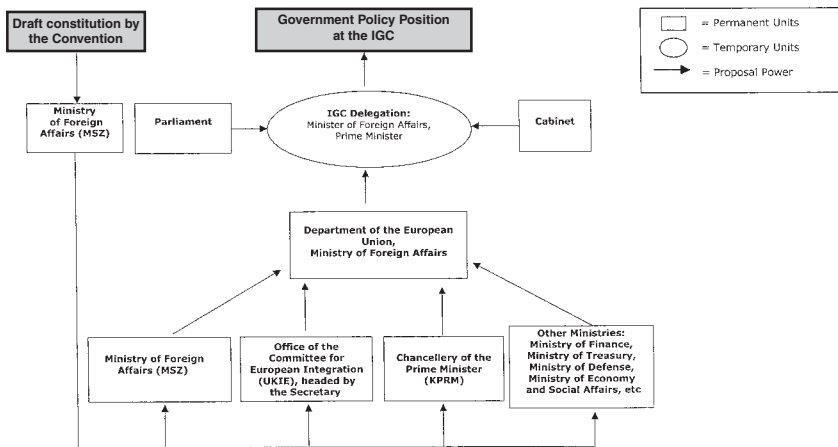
Draft constitution by the Convention

Government Policy Position at the IGC

= Permanent Units
= Temporary Units
= Proposal Power

Ministry of Foreign Affairs (MSZ)

Parliament

IGC Delegation: Minister of Foreign Affairs, Prime Minister

Cabinet

Department of the European Union, Ministry of Foreign Affairs

Ministry of Foreign Affairs (MSZ)

Office of the Committee for European Integration (UKIE), headed by the Secretary

Chancellery of the Prime Minister (KPRM)

Other Ministries: Ministry of Finance, Ministry of Treasury, Ministry of Defense, Ministry of Economy and Social Affairs, etc